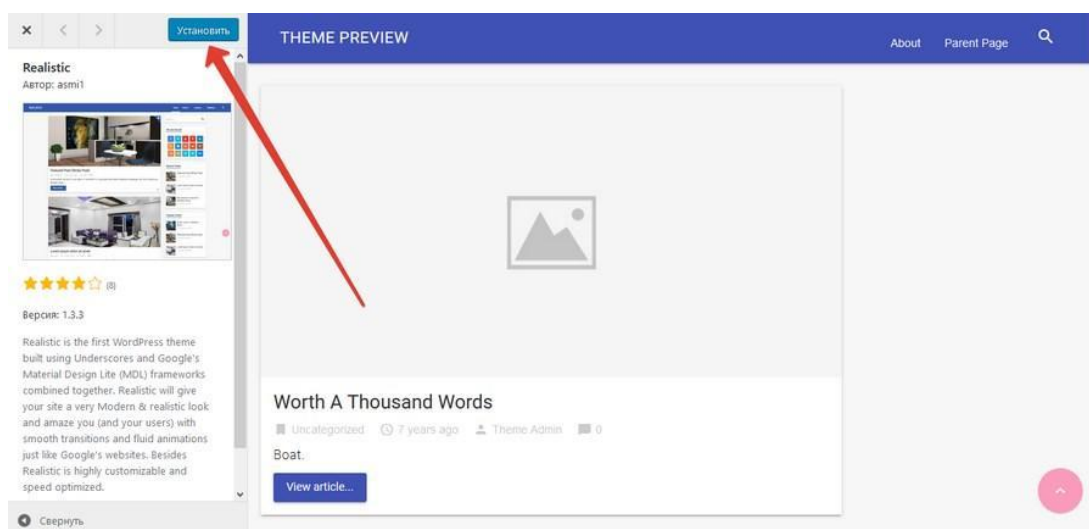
× < > Установить

Realistic
Автор: asmi1

(8)

Версия: 1.3.3

Realistic is the first WordPress theme built using Underscores and Google's Material Design Lite (MDL) frameworks combined together. Realistic will give your site a very Modern & realistic look and amaze you (and your users) with smooth transitions and fluid animations just like Google's websites. Besides Realistic is highly customizable and speed optimized.

Свернуть

THEME PREVIEW

About Parent Page

Worth A Thousand Words

Uncategorized 7 years ago Theme Admin 0

Boat.

View article...